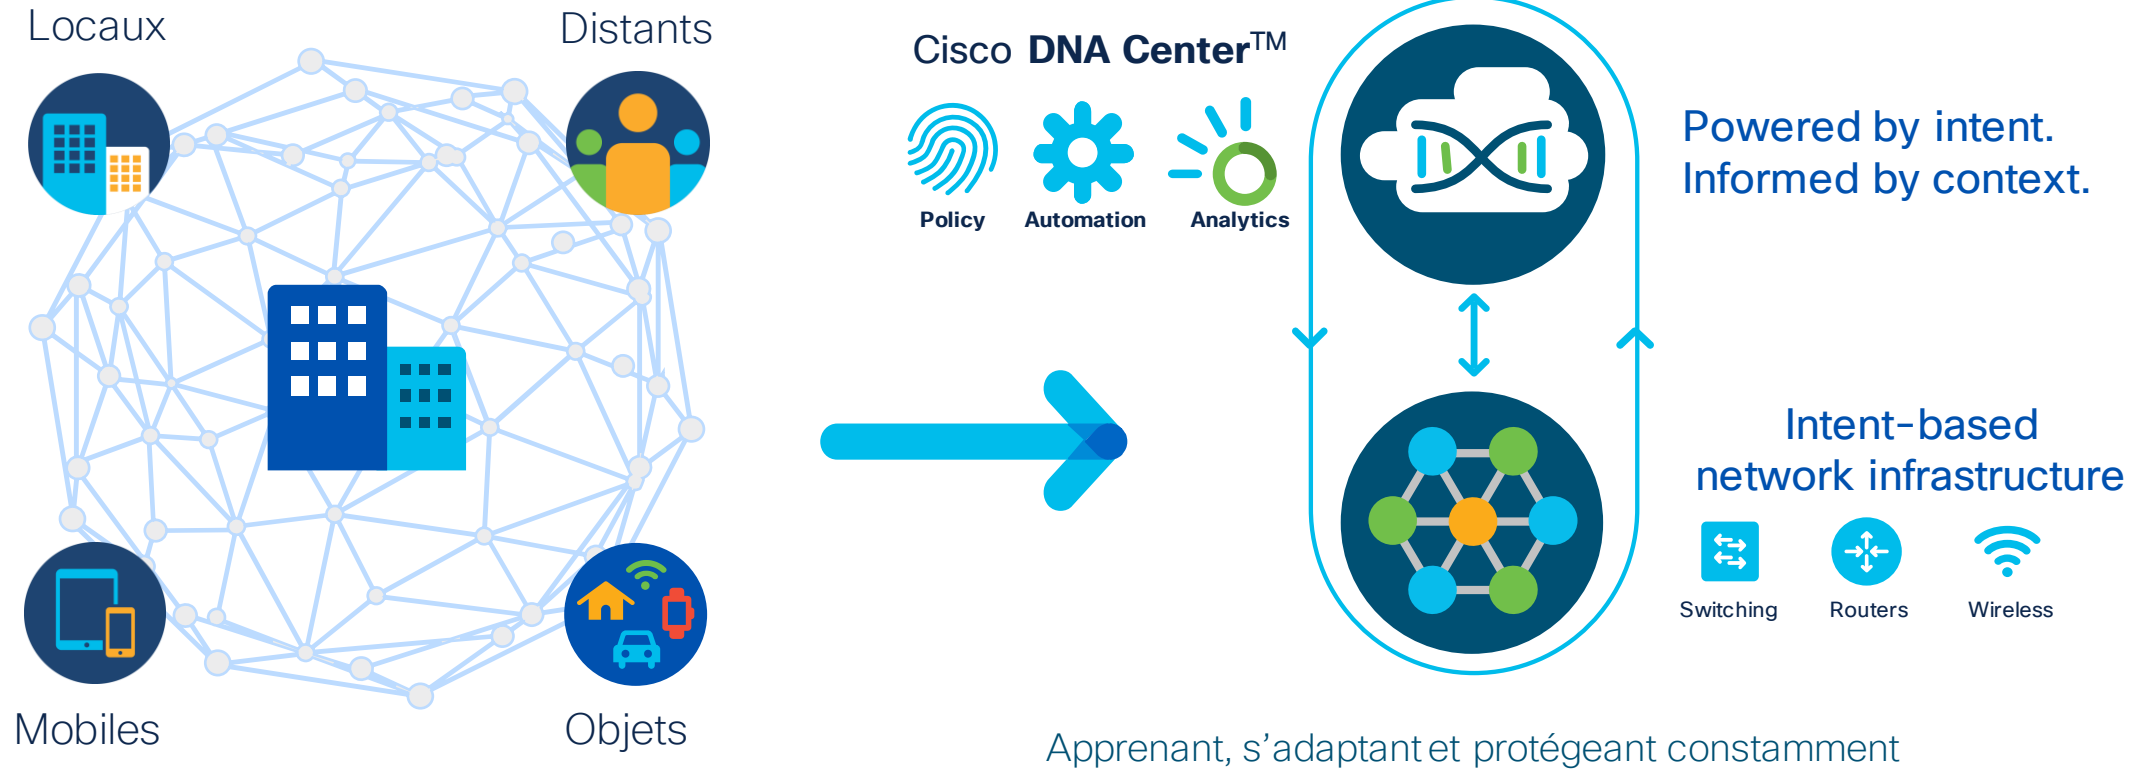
Locaux

Distants

Mobiles

Objets

Cisco DNA Center™

Policy

Automation

Analytics

Powered by intent.
Informed by context.

Intent-based network infrastructure

Switching

Routers

Wireless

Apprenant, s'adaptant et protégeant constamment